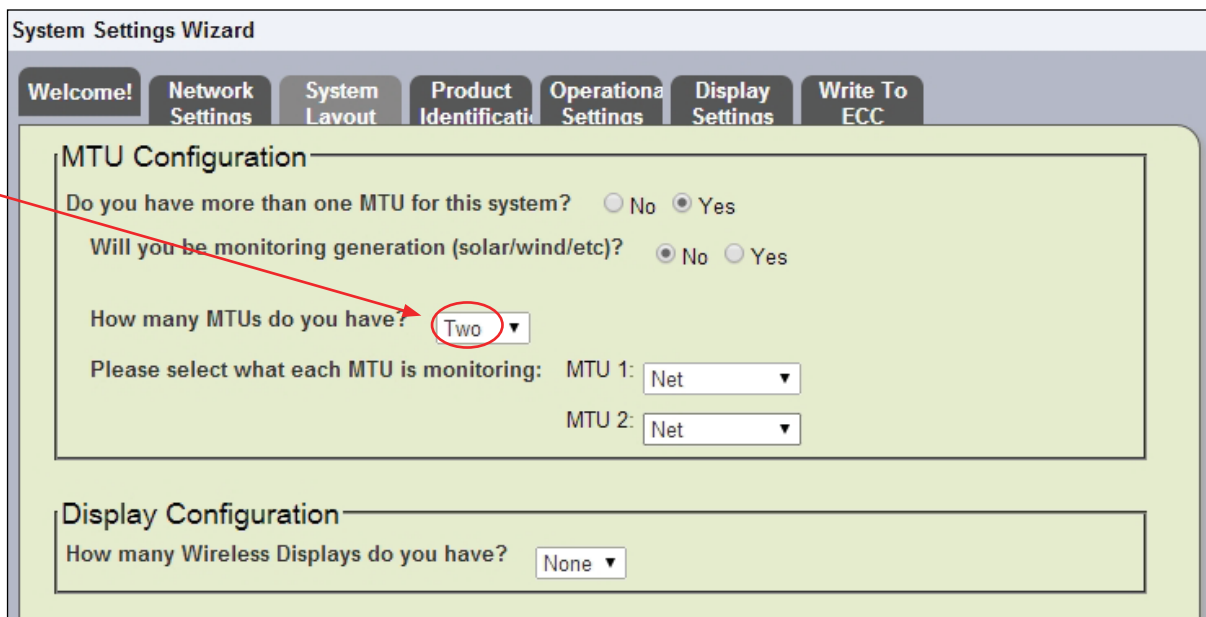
System Settings Wizard

Welcome!

Network Settings

System Layout

Product Identificati

Operationa Settings

Display Settings

Write To ECC

MTU Configuration

Do you have more than one MTU for this system? No Yes

Will you be monitoring generation (solar/wind/etc)? No Yes

How many MTUs do you have? Two

Please select what each MTU is monitoring: MTU 1: Net

MTU 2: Net

Display Configuration

How many Wireless Displays do you have? None